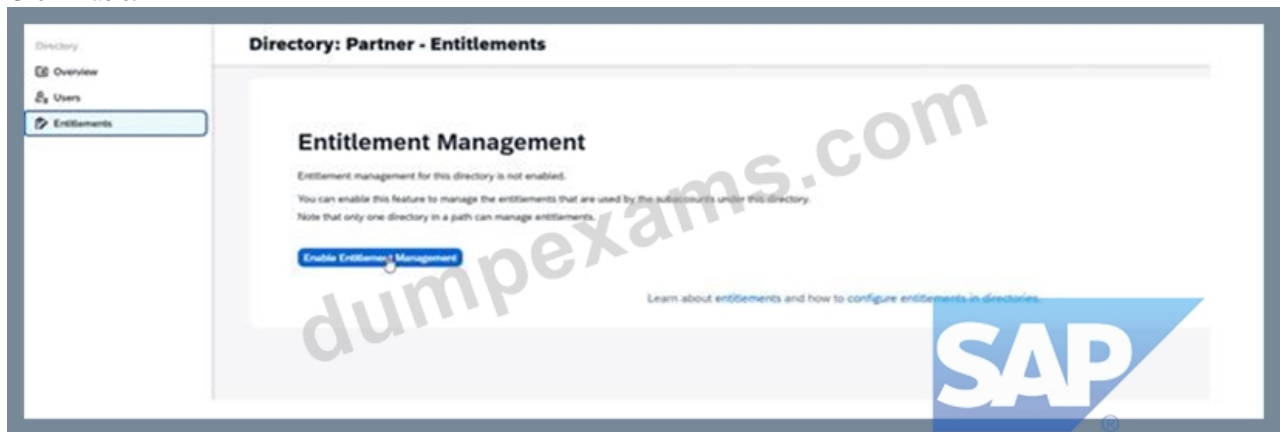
Directory

Overview

Users

Entitlements

Directory: Partner - Entitlements

Entitlement Management

Entitlement management for this directory is not enabled.

You can enable this feature to manage the entitlements that are used by the subaccounts under this directory.

Note that only one directory in a path can manage entitlements.

Enable Entitlement Management

Learn about entitlements and how to configure entitlements in directories.

dumpexams.com

SAP
®